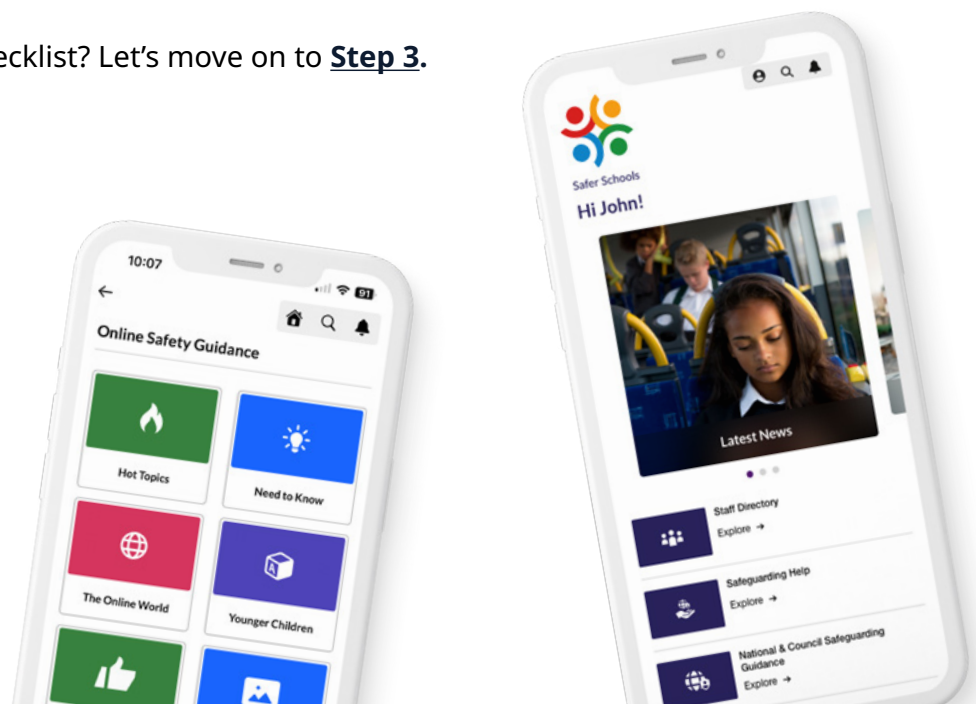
ecklist? Let's move on to **Step 3.**

10:07

91

Online Safety Guidance

Hot Topics

Need to Know

The Online World

Younger Children

Safer Schools

Hi John!

Latest News

Staff Directory

Explore →

Safeguarding Help

Explore →

National & Council Safeguarding Guidance

Explore →